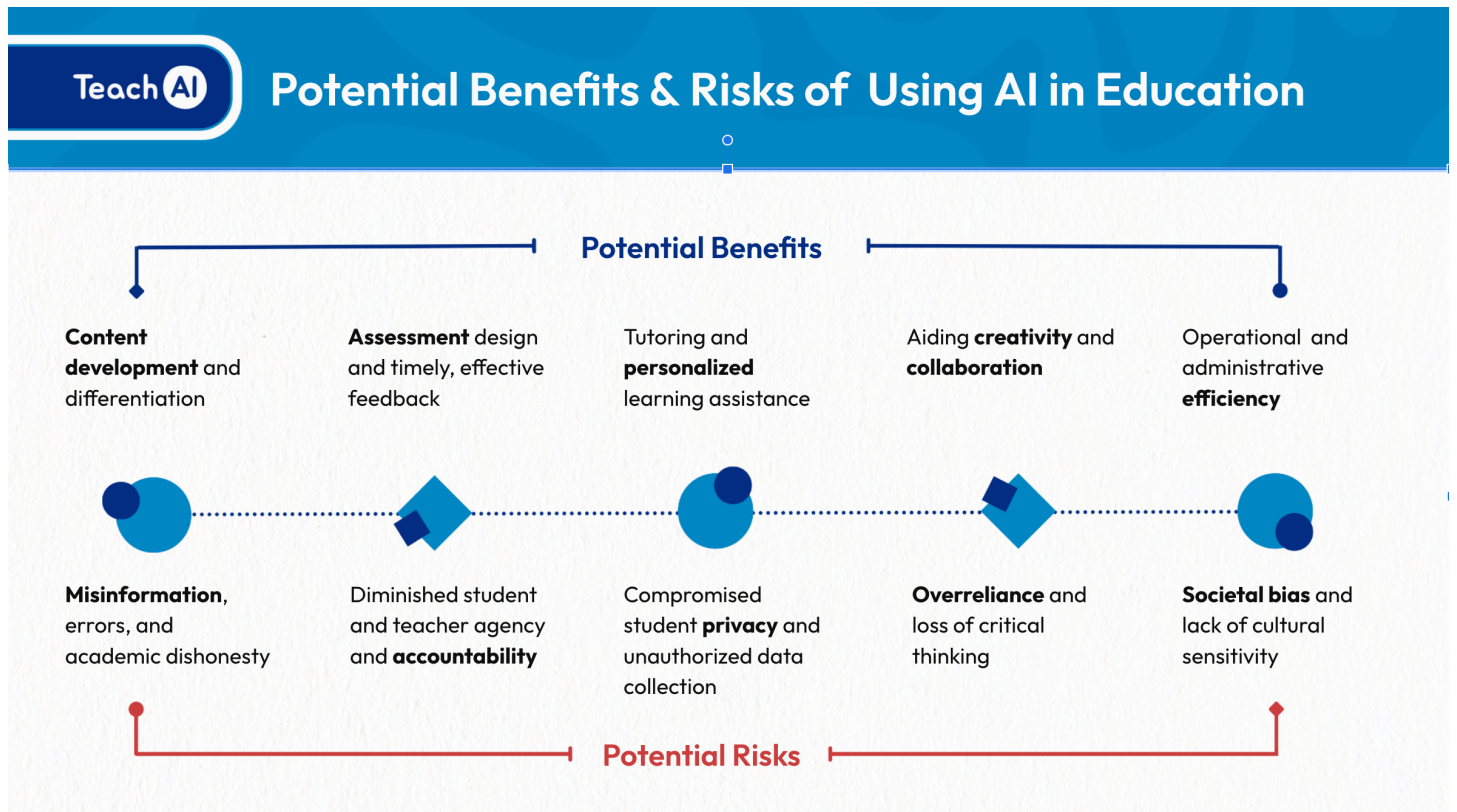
TeachAI

Potential Benefits & Risks of Using AI in Education

Potential Benefits

Content development and differentiation

Assessment design and timely, effective feedback

Tutoring and personalized learning assistance

Aiding creativity and collaboration

Operational and administrative efficiency

Misinformation, errors, and academic dishonesty

Diminished student and teacher agency and accountability

Compromised student privacy and unauthorized data collection

Overreliance and loss of critical thinking

Societal bias and lack of cultural sensitivity

Potential Risks